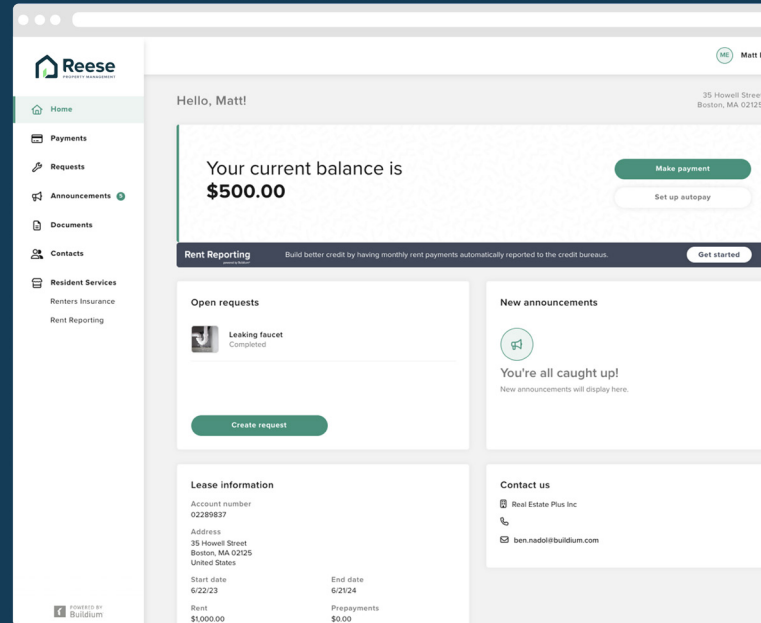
Reese
PROPERTY MANAGEMENT

Home
Payments
Requests
Announcements 5
Documents
Contacts
Resident Services
Renters Insurance
Rent Reporting

POWERED BY
Buildium

ME Matt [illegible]

Hello, Matt!

35 Howell Stree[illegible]
Boston, MA 0212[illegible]

Your current balance is
$500.00

Make payment
Set up autopay

Rent Reporting
powered by Buildium

Build better credit by having monthly rent payments automatically reported to the credit bureaus.

Get started

Open requests

Leaking faucet
Completed

Create request

New announcements

You're all caught up!
New announcements will display here.

Lease information

Account number
02289837

Address
35 Howell Street
Boston, MA 02125
United States

Start date
6/22/23

End date
6/21/24

Rent
$1,000.00

Prepayments
$0.00

Contact us

Real Estate Plus Inc

ben.nadol@buildium.com